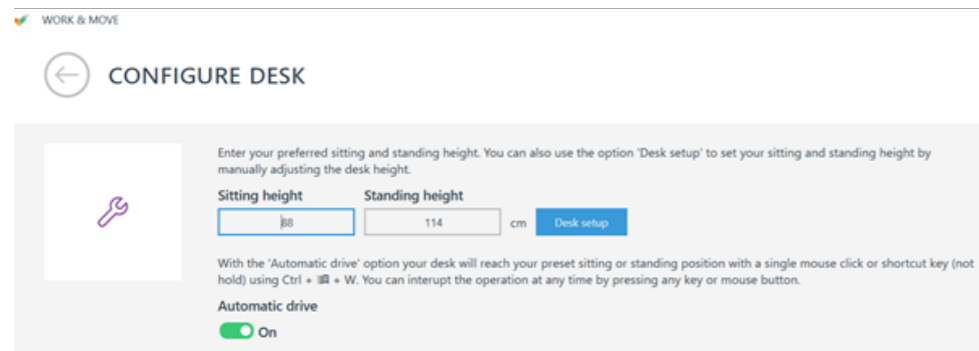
WORK & MOVE

CONFIGURE DESK

Enter your preferred sitting and standing height. You can also use the option 'Desk setup' to set your sitting and standing height by manually adjusting the desk height.

Sitting height

88

Standing height

114

cm

Desk setup

With the 'Automatic drive' option your desk will reach your preset sitting or standing position with a single mouse click or shortcut key (not hold) using Ctrl + ⊞ + W. You can interupt the operation at any time by pressing any key or mouse button.

Automatic drive

On